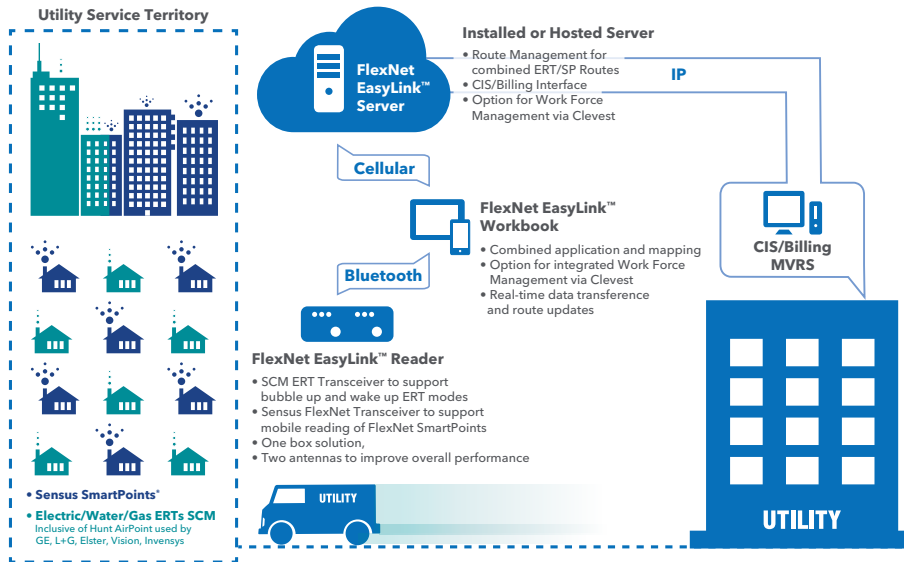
Utility Service Territory

FlexNet EasyLink™ Server

Installed or Hosted Server
• Route Management for combined ERT/SP Routes
• CIS/Billing Interface
• Option for Work Force Management via Clevest

IP

Cellular

FlexNet EasyLink™ Workbook
• Combined application and mapping
• Option for integrated Work Force Management via Clevest
• Real-time data transference and route updates

CIS/Billing MVRS

Bluetooth

FlexNet EasyLink™ Reader
• SCM ERT Transceiver to support bubble up and wake up ERT modes
• Sensus FlexNet Transceiver to support mobile reading of FlexNet SmartPoints
• One box solution,
• Two antennas to improve overall performance

UTILITY

UTILITY

• Sensus SmartPoints®
• Electric/Water/Gas ERTs SCM
Inclusive of Hunt AirPoint used by GE, L+G, Elster, Vision, Invensys